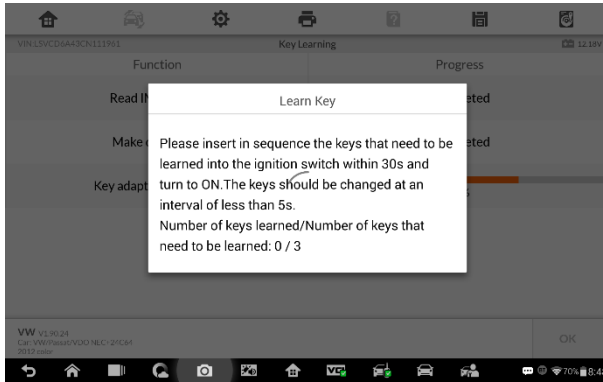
VIN:LSVCD6A43CN121961
Key Learning
12.18V
Function
Progress
Read I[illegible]
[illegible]eted
Make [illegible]
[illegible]eted
Key adapt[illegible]
Learn Key
Please insert in sequence the keys that need to be learned into the ignition switch within 30s and turn to ON.The keys should be changed at an interval of less than 5s.
Number of keys learned/Number of keys that need to be learned: 0 / 3
VW V1.90.24
Car: VW/Passat/VDO NEC+24C64
2012 year
OK
70% 8:4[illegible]